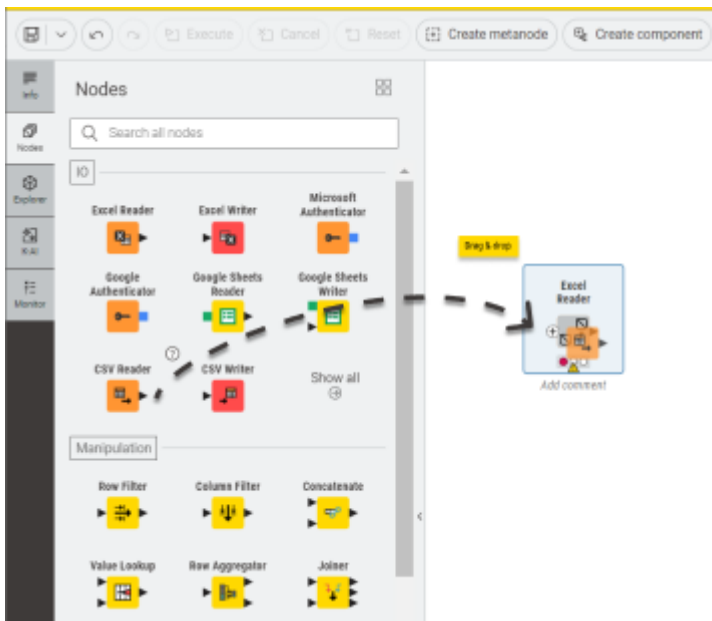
Execute Cancel Reset Create metanode Create component

Info
Nodes
Explorer
K-AI
Monitor

Nodes

Search all nodes

IO

Excel Reader
Excel Writer
Microsoft Authenticator
Google Authenticator
Google Sheets Reader
Google Sheets Writer
CSV Reader
CSV Writer
Show all

Manipulation

Row Filter
Column Filter
Concatenate
Value Lookup
Row Aggregator
Joiner

Drag & drop

Excel Reader

Add comment